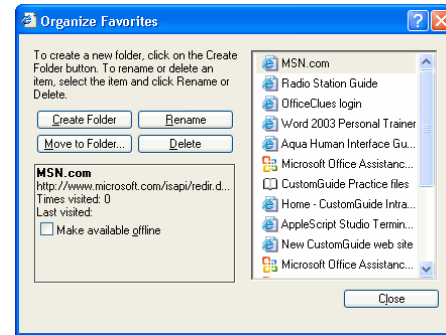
Organize Favorites

To create a new folder, click on the Create Folder button. To rename or delete an item, select the item and click Rename or Delete.

Create Folder
Rename
Move to Folder...
Delete

MSN.com
http://www.microsoft.com/isapi/redir.d...
Times visited: 0
Last visited:
Make available offline

MSN.com
Radio Station Guide
OfficeClues login
Word 2003 Personal Trainer
Aqua Human Interface Gu...
Microsoft Office Assistanc...
CustomGuide Practice files
Home - CustomGuide Intra...
AppleScript Studio Termin...
New CustomGuide web site
Microsoft Office Assistanc...

Close